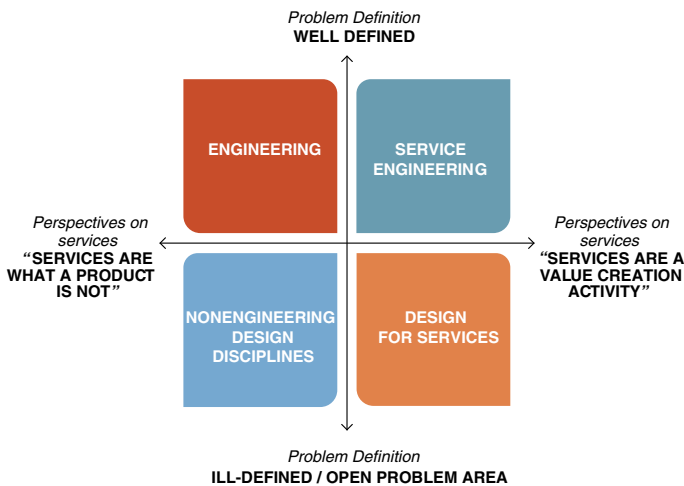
Problem Definition
WELL DEFINED

ENGINEERING

SERVICE ENGINEERING

Perspectives on services
"SERVICES ARE WHAT A PRODUCT IS NOT"

Perspectives on services
"SERVICES ARE A VALUE CREATION ACTIVITY"

NONENGINEERING DESIGN DISCIPLINES

DESIGN FOR SERVICES

Problem Definition
ILL-DEFINED / OPEN PROBLEM AREA